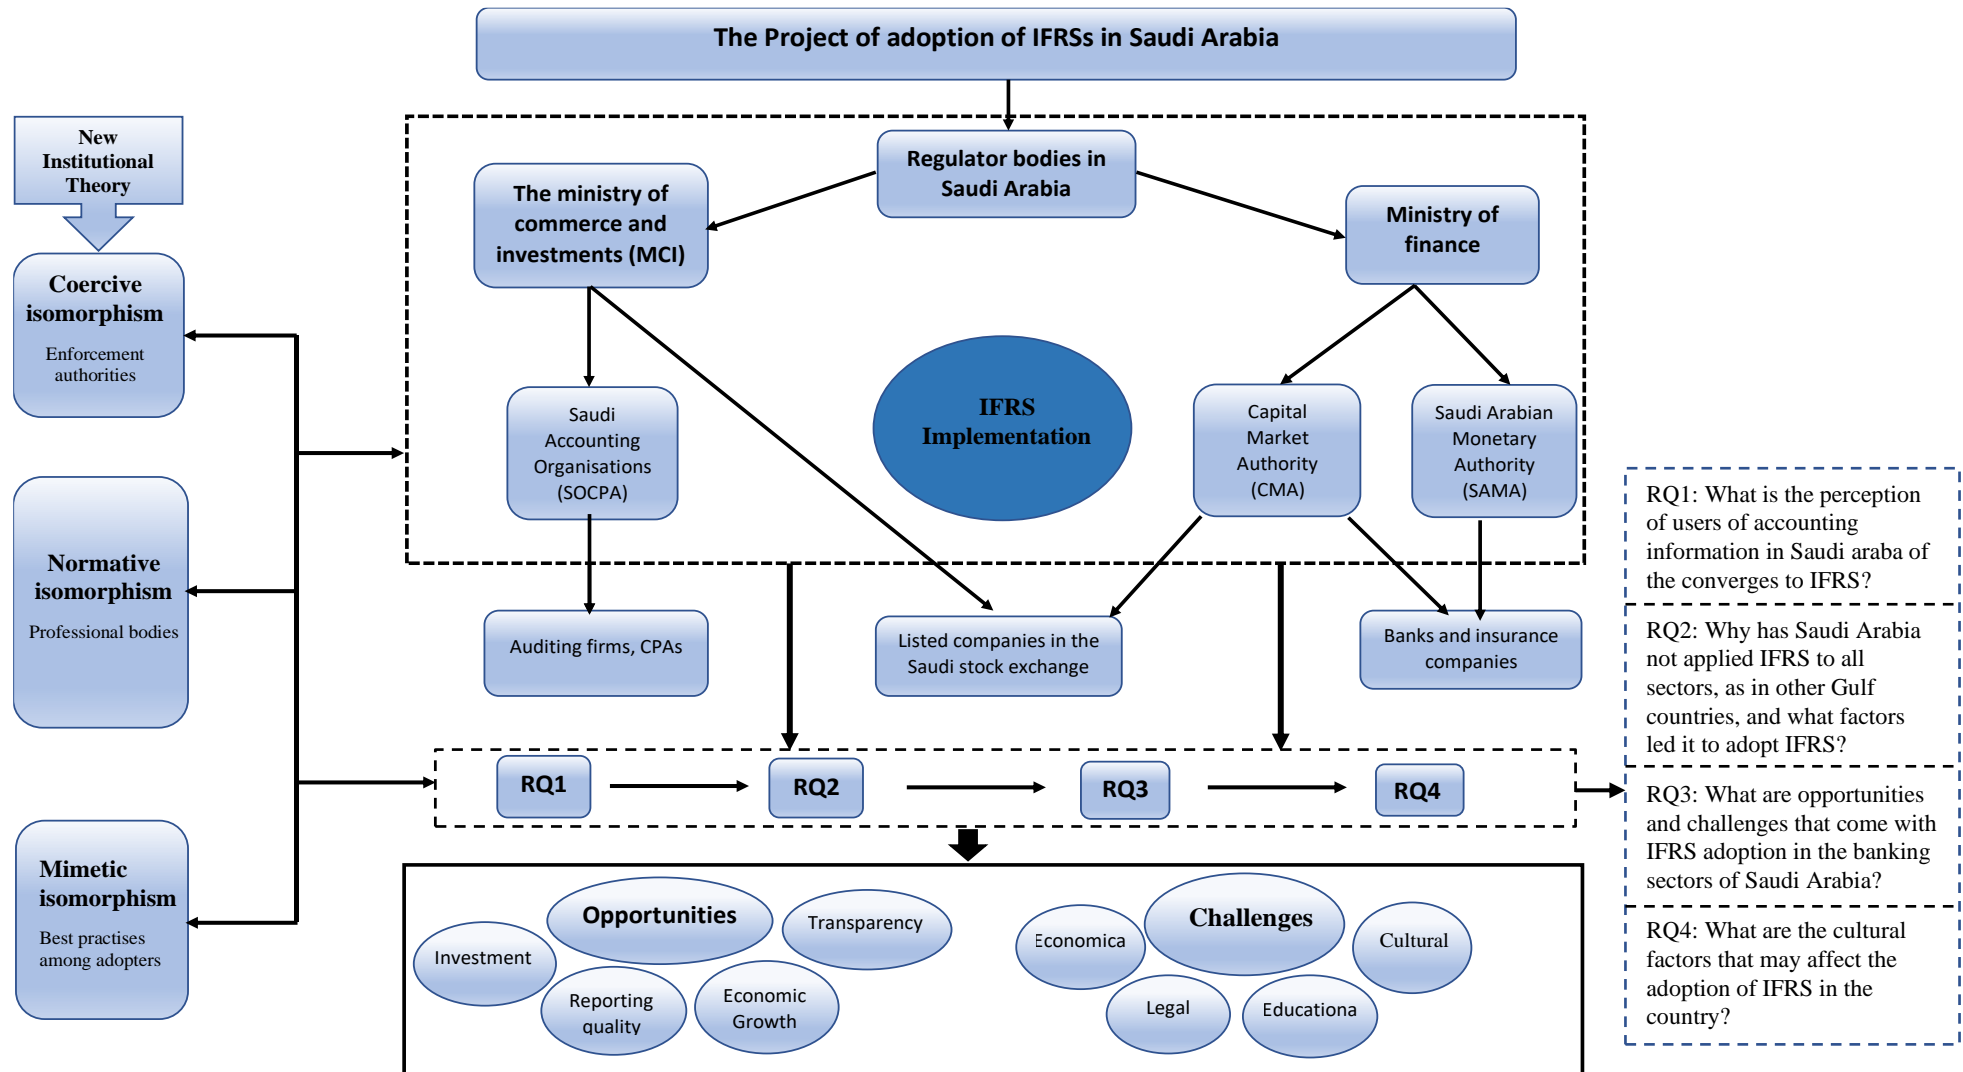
The Project of adoption of IFRSs in Saudi Arabia

New Institutional Theory

Coercive isomorphism
Enforcement authorities

Normative isomorphism
Professional bodies

Mimetic isomorphism
Best practises among adopters

Regulator bodies in Saudi Arabia

The ministry of commerce and investments (MCI)

Ministry of finance

Saudi Accounting Organisations (SOCPA)

IFRS Implementation

Capital Market Authority (CMA)

Saudi Arabian Monetary Authority (SAMA)

Auditing firms, CPAs

Listed companies in the Saudi stock exchange

Banks and insurance companies

RQ1
RQ2
RQ3
RQ4

Opportunities
Investment
Transparency
Reporting quality
Economic Growth

Challenges
Economica
Cultural
Legal
Educationa

RQ1: What is the perception of users of accounting information in Saudi araba of the converges to IFRS?

RQ2: Why has Saudi Arabia not applied IFRS to all sectors, as in other Gulf countries, and what factors led it to adopt IFRS?

RQ3: What are opportunities and challenges that come with IFRS adoption in the banking sectors of Saudi Arabia?

RQ4: What are the cultural factors that may affect the adoption of IFRS in the country?